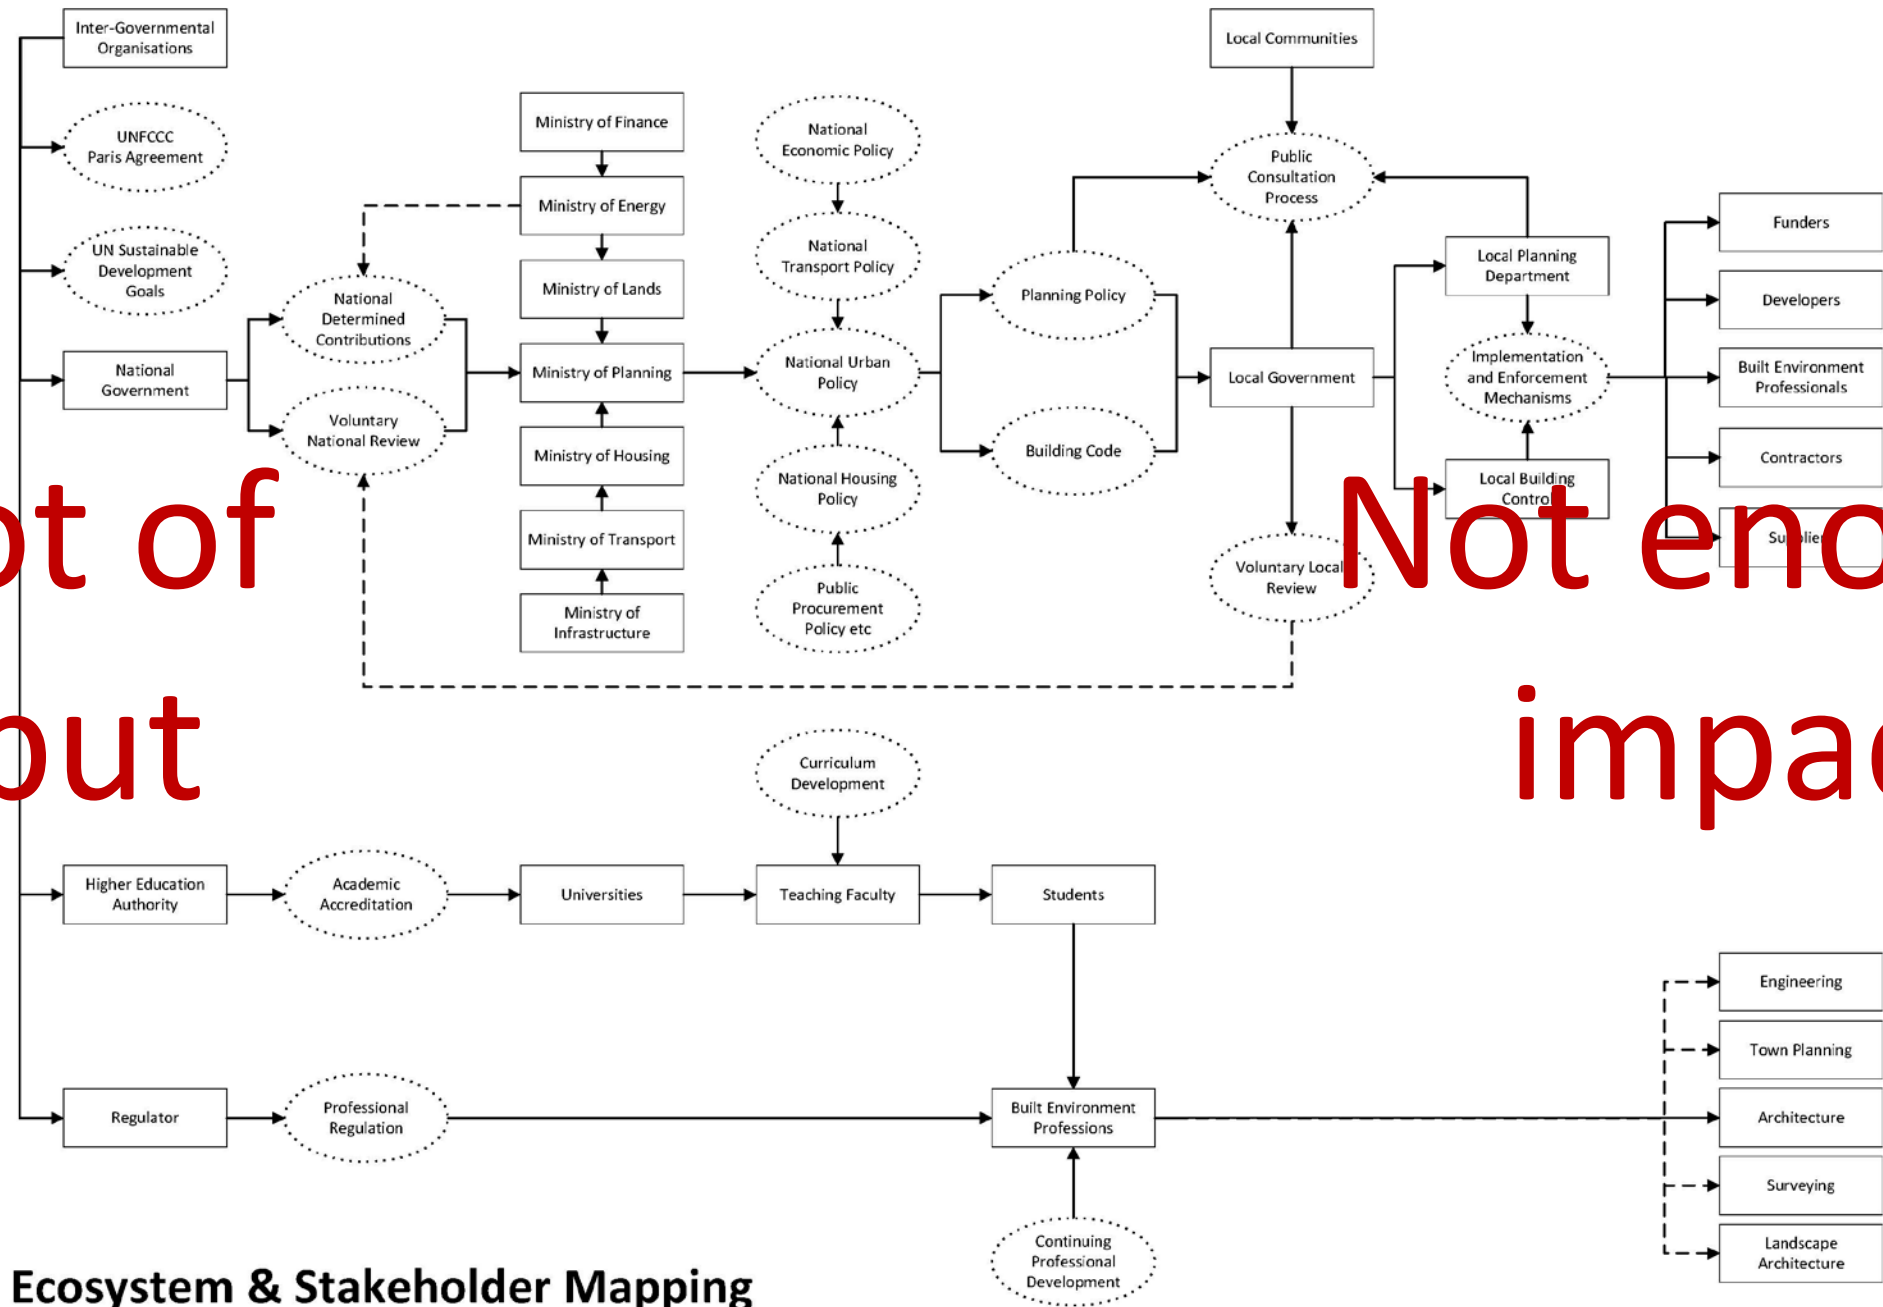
Inter-Governmental Organisations

UNFCCC Paris Agreement

UN Sustainable Development Goals

National Government

National Determined Contributions

Voluntary National Review

Ministry of Finance

Ministry of Energy

Ministry of Lands

Ministry of Planning

Ministry of Housing

Ministry of Transport

Ministry of Infrastructure

National Economic Policy

National Transport Policy

National Urban Policy

National Housing Policy

Public Procurement Policy etc

Planning Policy

Building Code

Local Communities

Public Consultation Process

Local Government

Voluntary Local Review

Local Planning Department

Implementation and Enforcement Mechanisms

Local Building Control

Funders

Developers

Built Environment Professionals

Contractors

Su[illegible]lie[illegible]

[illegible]t of

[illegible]ut

Not eno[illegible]

impa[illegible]

Curriculum Development

Higher Education Authority

Academic Accreditation

Universities

Teaching Faculty

Students

Regulator

Professional Regulation

Built Environment Professions

Continuing Professional Development

Engineering

Town Planning

Architecture

Surveying

Landscape Architecture

Ecosystem & Stakeholder Mapping